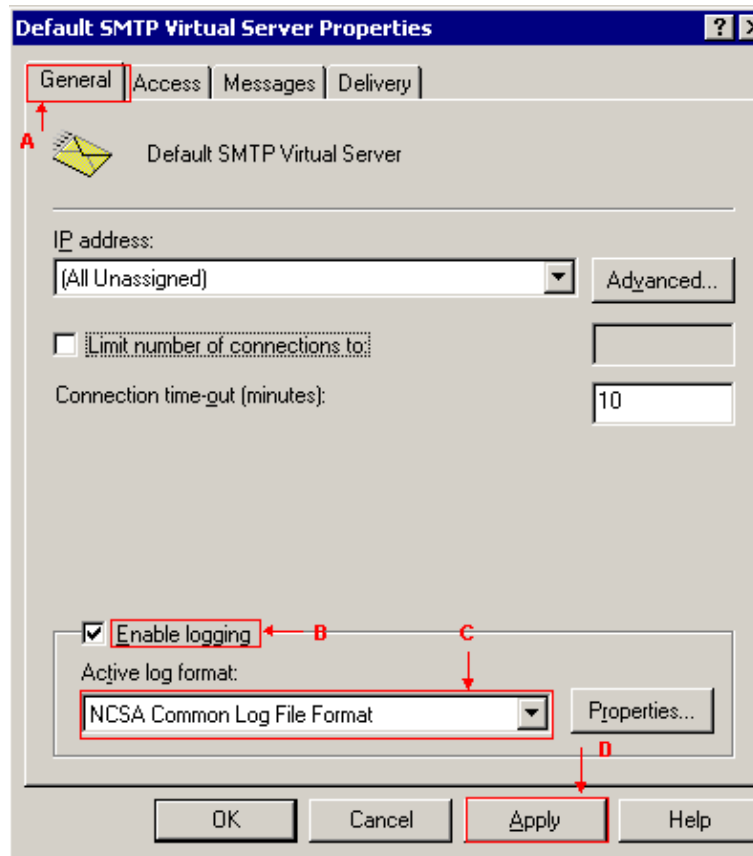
Default SMTP Virtual Server Properties

?

General | Access | Messages | Delivery

A

Default SMTP Virtual Server

IP address:

(All Unassigned)

Advanced...

Limit number of connections to:

Connection time-out (minutes):

10

Enable logging

B

C

Active log format:

NCSA Common Log File Format

Properties...

D

OK

Cancel

Apply

Help